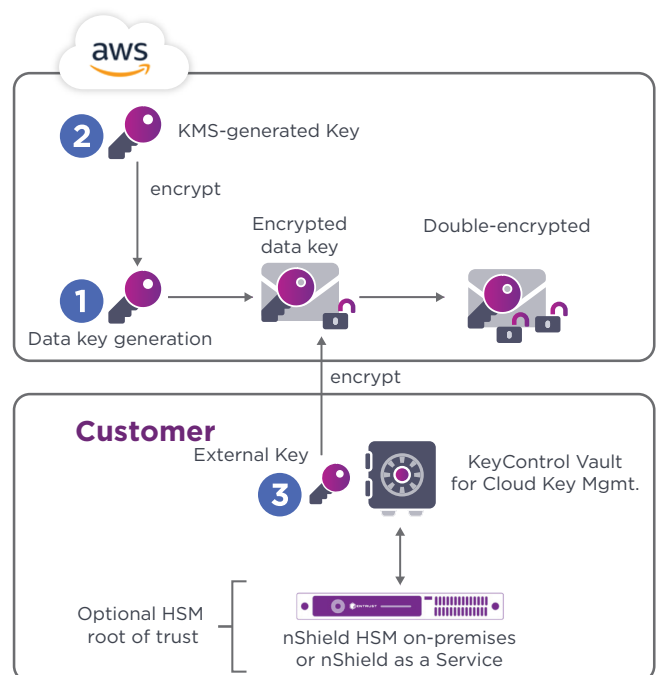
aws

2 KMS-generated Key

encrypt

Encrypted data key

Double-encrypted

1

Data key generation

encrypt

Customer

External Key

3

KeyControl Vault for Cloud Key Mgmt.

Optional HSM root of trust

nShield HSM on-premises or nShield as a Service